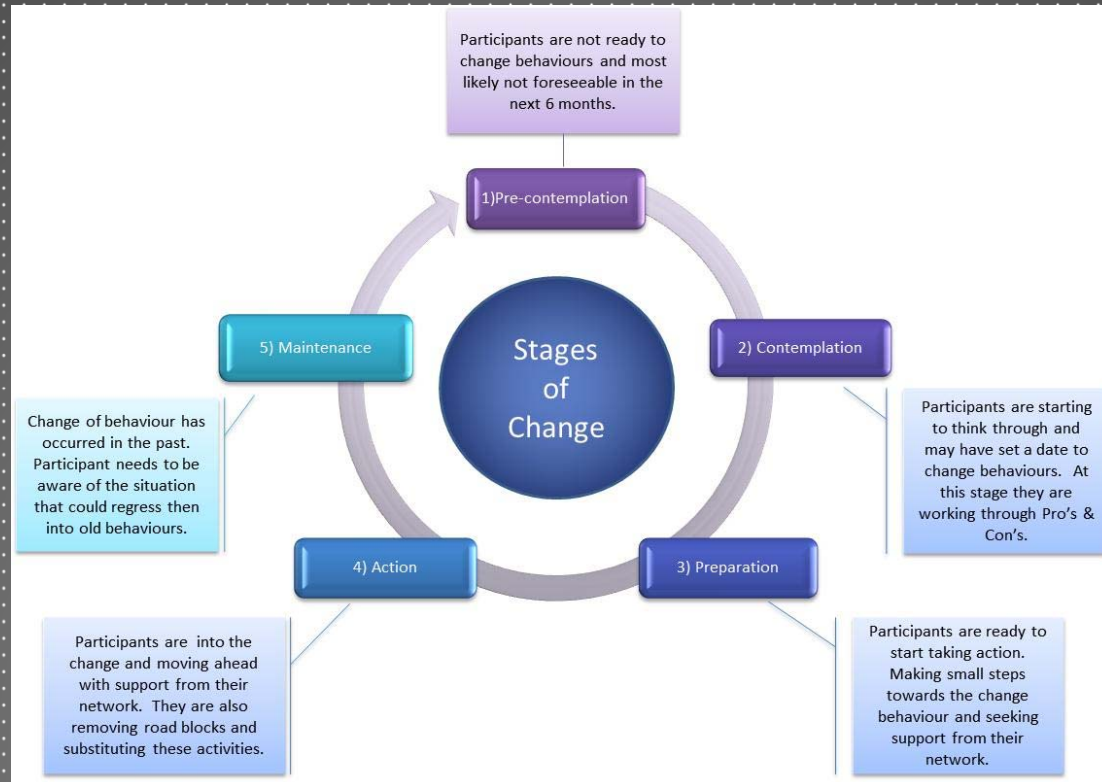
Participants are not ready to change behaviours and most likely not foreseeable in the next 6 months.

1)Pre-contemplation

Stages of Change

2) Contemplation

Participants are starting to think through and may have set a date to change behaviours. At this stage they are working through Pro's & Con's.

3) Preparation

Participants are ready to start taking action. Making small steps towards the change behaviour and seeking support from their network.

4) Action

Participants are into the change and moving ahead with support from their network. They are also removing road blocks and substituting these activities.

5) Maintenance

Change of behaviour has occurred in the past. Participant needs to be aware of the situation that could regress then into old behaviours.